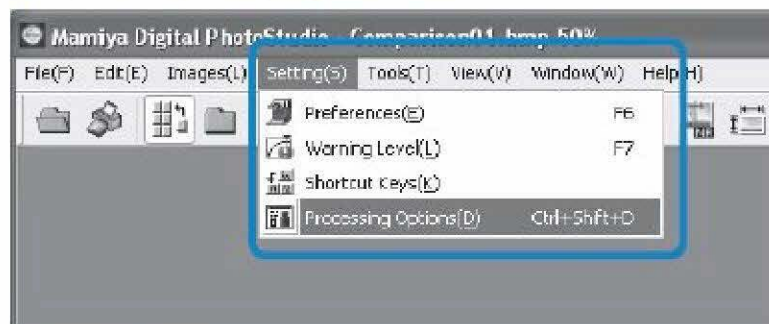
Mamiya Digital PhotoStudio - Comparison01.bmp 50%

File(F) Edit(E) Images(L) Setting(S) Tools(T) View(V) Window(W) Help(H)

Preferences(E) F6
Warning Level(L) F7
Shortcut Keys(K)
Processing Options(D) Ctrl+Shift+D